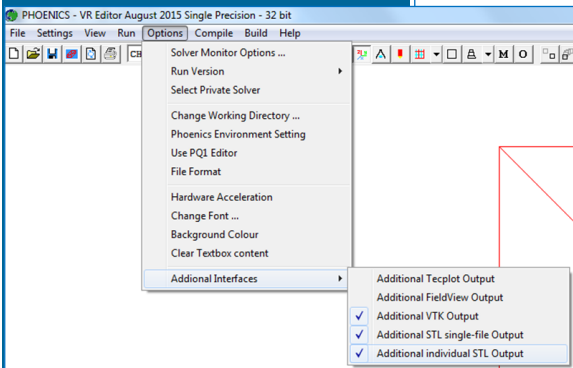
PHOENICS - VR Editor August 2015 Single Precision - 32 bit

File Settings View Run Options Compile Build Help

CB

A M O

Solver Monitor Options ...
Run Version
Select Private Solver

Change Working Directory ...
Phoenics Environment Setting
Use PQ1 Editor
File Format

Hardware Acceleration
Change Font ...
Background Colour
Clear Textbox content

Addional Interfaces

Additional Tecplot Output
Additional FieldView Output
✓ Additional VTK Output
✓ Additional STL single-file Output
✓ Additional individual STL Output